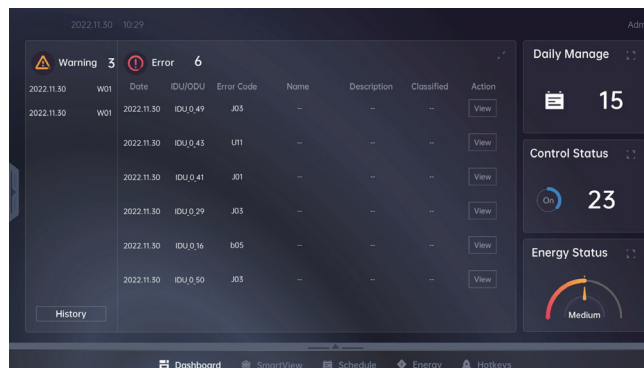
2022.11.30 10:29

Adm

Warning 3

2022.11.30 W01

2022.11.30 W01

History

Error 6

| Date | IDU/ODU | Error Code | Name | Description | Classified | Action |
|---|---|---|---|---|---|---|
| 2022.11.30 | IDU 0_49 | J03 | -- | -- | -- | View |
| 2022.11.30 | IDU 0_43 | U11 | -- | -- | -- | View |
| 2022.11.30 | IDU 0_41 | J01 | -- | -- | -- | View |
| 2022.11.30 | IDU 0_29 | J03 | -- | -- | -- | View |
| 2022.11.30 | IDU 0_16 | b05 | -- | -- | -- | View |
| 2022.11.30 | IDU 0_50 | J03 | -- | -- | -- | View |

Daily Manage

15

Control Status

On

23

Energy Status

Medium

Dashboard SmartView Schedule Energy Hotkeys